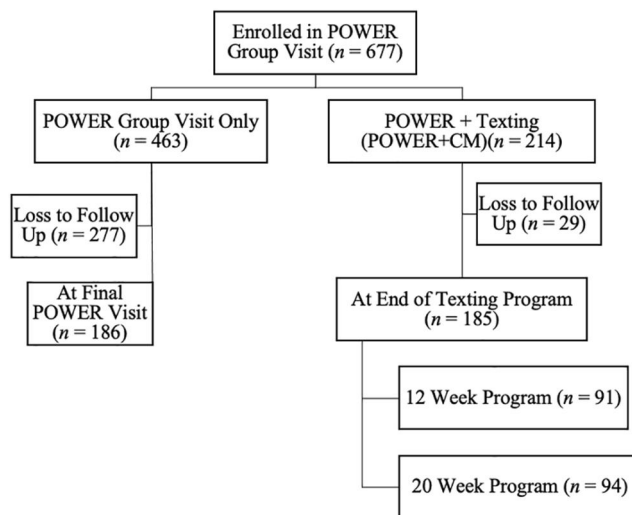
Enrolled in POWER Group Visit ($n = 677$)

POWER Group Visit Only ($n = 463$)

POWER + Texting (POWER+CM)($n = 214$)

Loss to Follow Up ($n = 277$)

Loss to Follow Up ($n = 29$)

At Final POWER Visit ($n = 186$)

At End of Texting Program ($n = 185$)

12 Week Program ($n = 91$)

20 Week Program ($n = 94$)